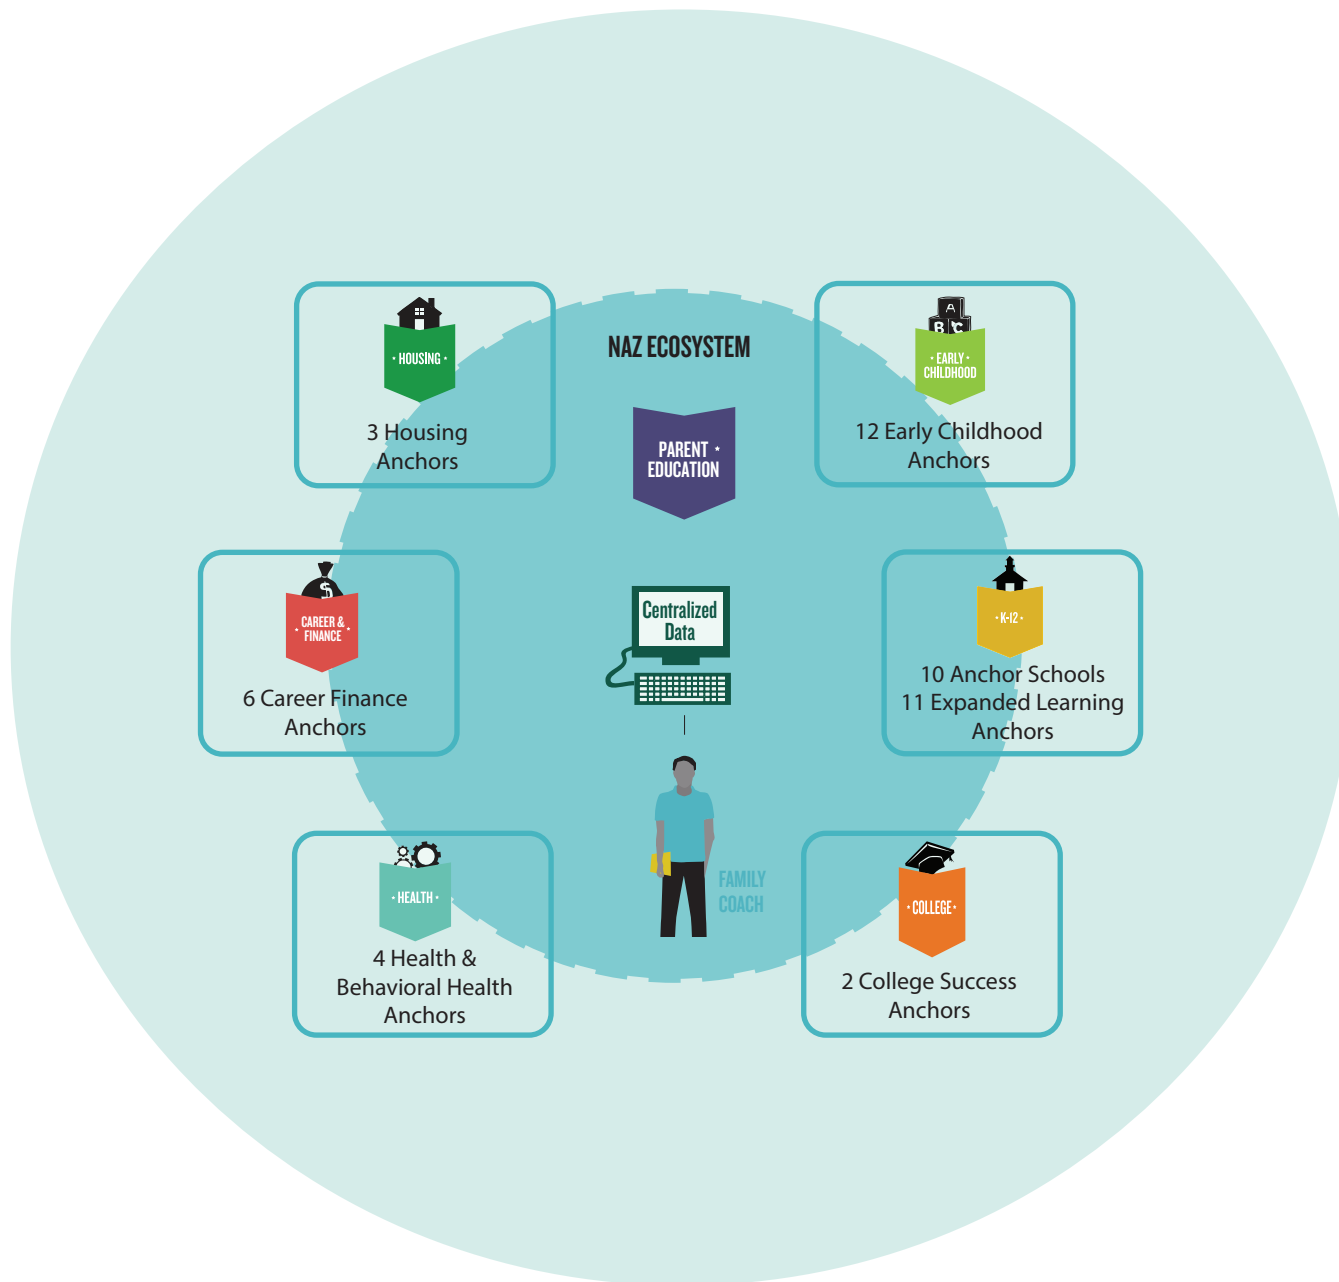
NAZ ECOSYSTEM

HOUSING

3 Housing Anchors

A B C

EARLY CHILDHOOD

12 Early Childhood Anchors

PARENT EDUCATION

CAREER & FINANCE

6 Career Finance Anchors

Centralized Data

K-12

10 Anchor Schools
11 Expanded Learning Anchors

HEALTH

4 Health & Behavioral Health Anchors

FAMILY COACH

COLLEGE

2 College Success Anchors